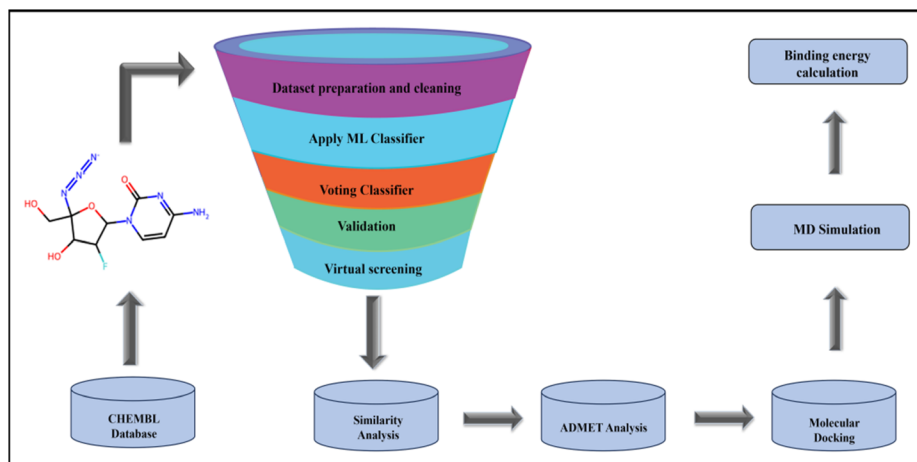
Dataset preparation and cleaning

Apply ML Classifier

Voting Classifier

Validation

Virtual screening

$N^-$ $N^+$ N O HO O N N $NH_2$ HO F

CHEMBL Database

Similarity Analysis

ADMET Analysis

Molecular Docking

MD Simulation

Binding energy calculation